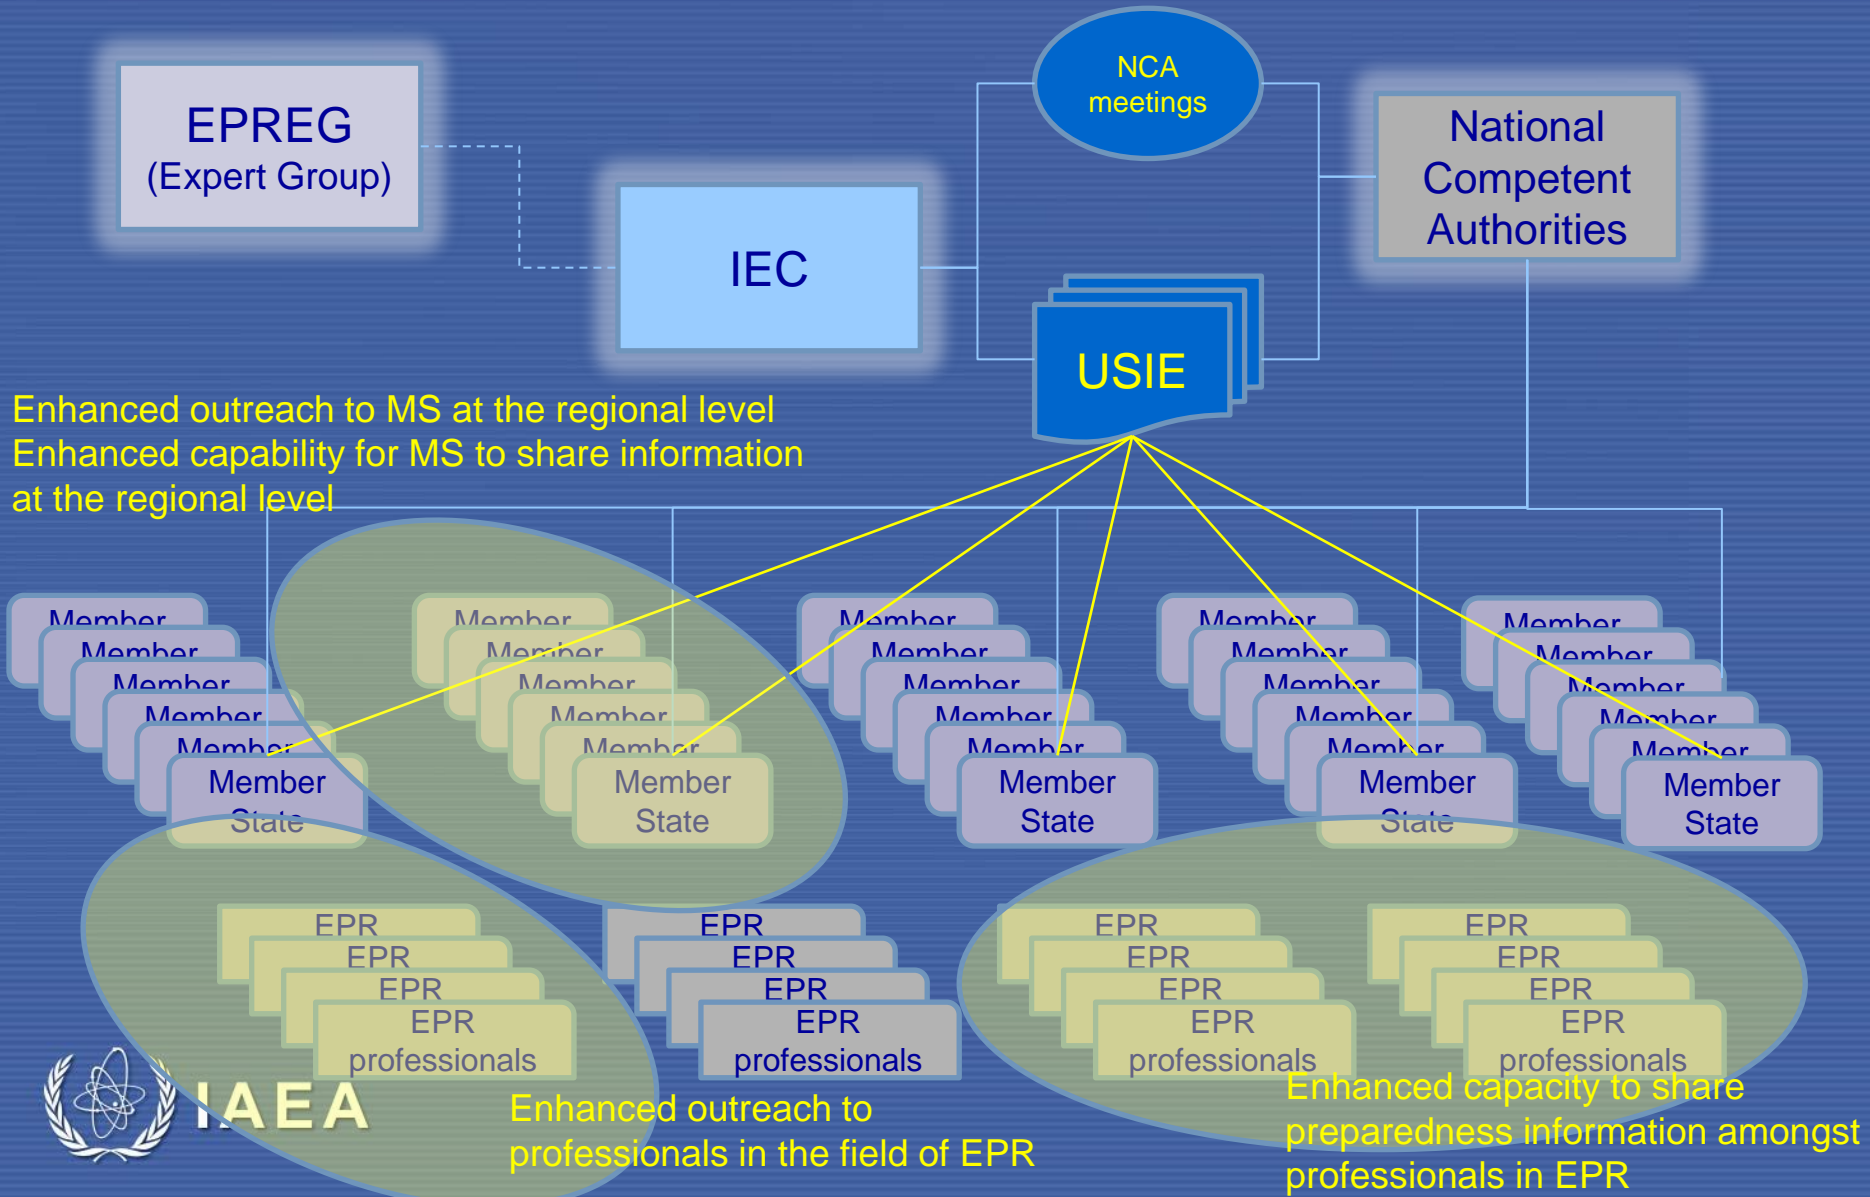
EPREG
(Expert Group)

IEC

NCA
meetings

National Competent Authorities

USIE

Enhanced outreach to MS at the regional level
Enhanced capability for MS to share information at the regional level

Member
Member
Member
Member
Member
Member
State

Member
Member
Member
Member
Member
Member
State

Member
Member
Member
Member
Member
Member
State

Member
Member
Member
Member
Member
Member
State

Member
Member
Member
Member
Member
Member
State

EPR
EPR
EPR
EPR
professionals

EPR
EPR
EPR
EPR
professionals

EPR
EPR
EPR
EPR
professionals

EPR
EPR
EPR
EPR
professionals

IAEA

Enhanced outreach to professionals in the field of EPR

Enhanced capacity to share preparedness information amongst professionals in EPR